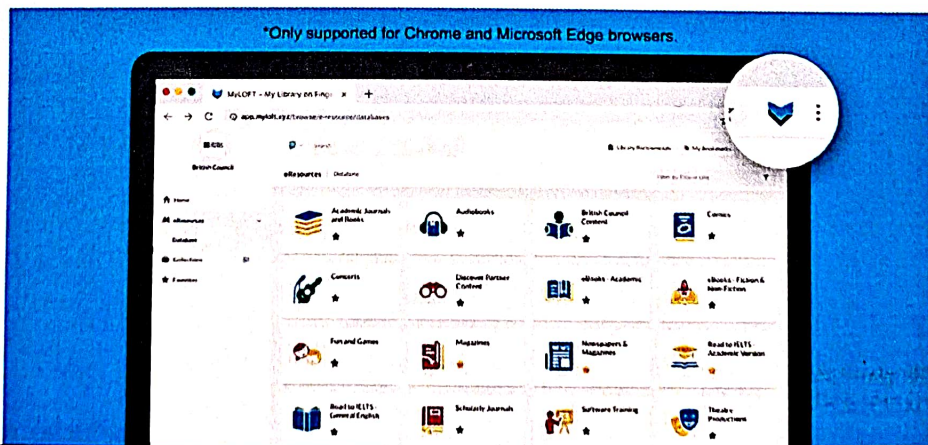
*Only supported for Chrome and Microsoft Edge browsers.

MyLOFT - My Library on Fingertips

app.myloft.xyz/browse/e-resource/databases

British Council

Home

eResources

Database

Collections

Favorites

Library Announcements

My Bookmarks

eResources | Database

Academic Journals and Books

Audiobooks

British Council Content

Comics

Concerts

Discover Partner Content

eBooks - Academic

eBooks - Fiction & Non-Fiction

Fun and Games

Magazines

Newspapers & Magazines

Road to IELTS Academic Version

Road to IELTS General English

Scholarly Journals

Software Training

Theatre Productions